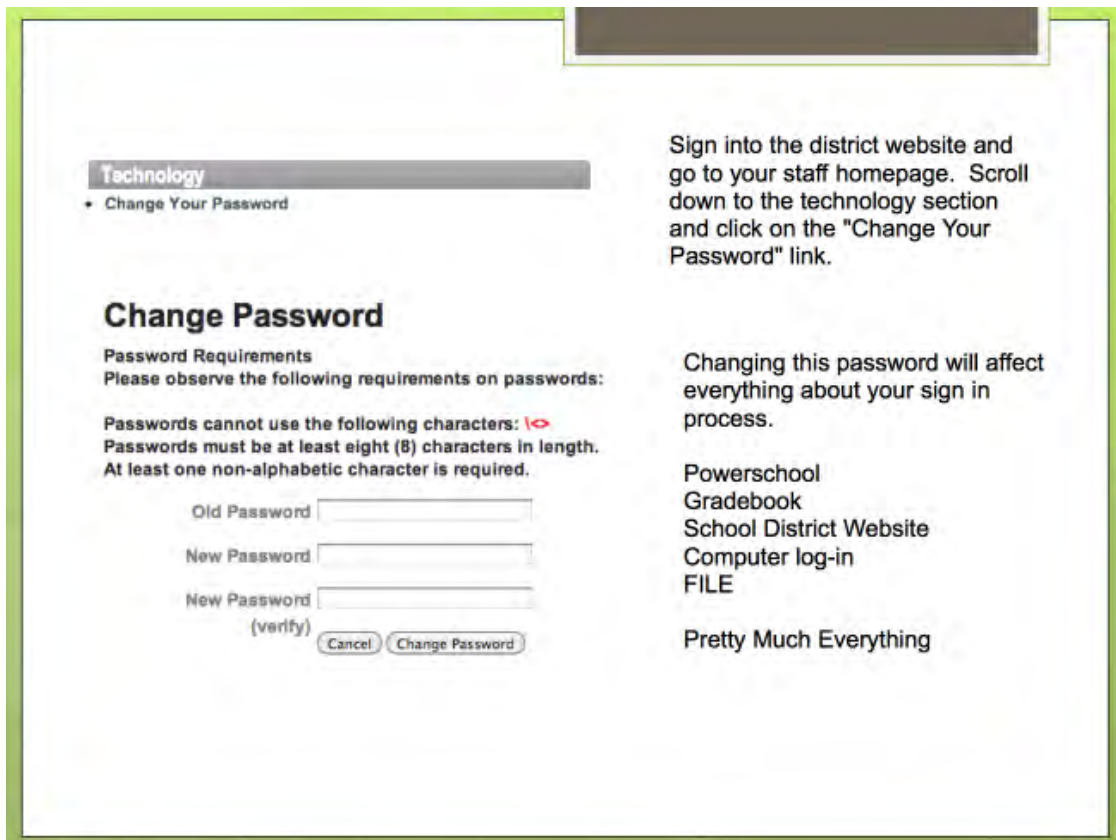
Technology

• Change Your Password

Sign into the district website and go to your staff homepage. Scroll down to the technology section and click on the "Change Your Password" link.

Change Password

Password Requirements
Please observe the following requirements on passwords:

Passwords cannot use the following characters: \<>
Passwords must be at least eight (8) characters in length.
At least one non-alphabetic character is required.

Old Password

New Password

New Password (verify)

Cancel

Change Password

Changing this password will affect everything about your sign in process.

Powerschool
Gradebook
School District Website
Computer log-in
FILE

Pretty Much Everything